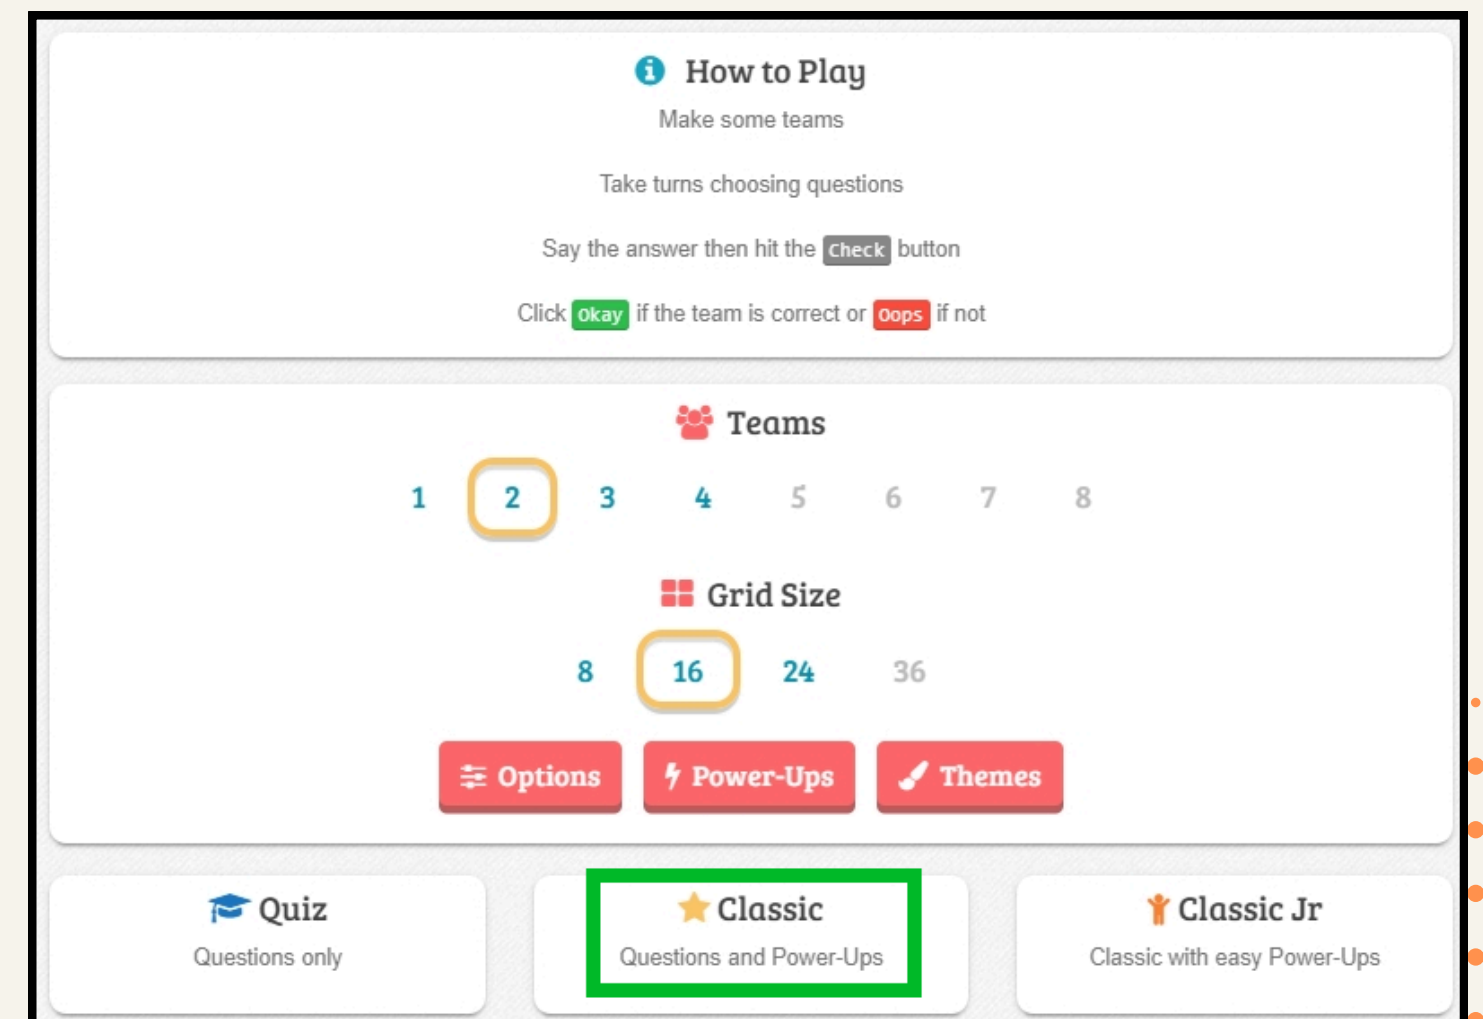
How to Play

Make some teams

Take turns choosing questions

Say the answer then hit the Check button

Click Okay if the team is correct or Oops if not

Teams

1 2 3 4 5 6 7 8

Grid Size

8 16 24 36

Options Power-Ups Themes

Quiz
Questions only

Classic
Questions and Power-Ups

Classic Jr
Classic with easy Power-Ups